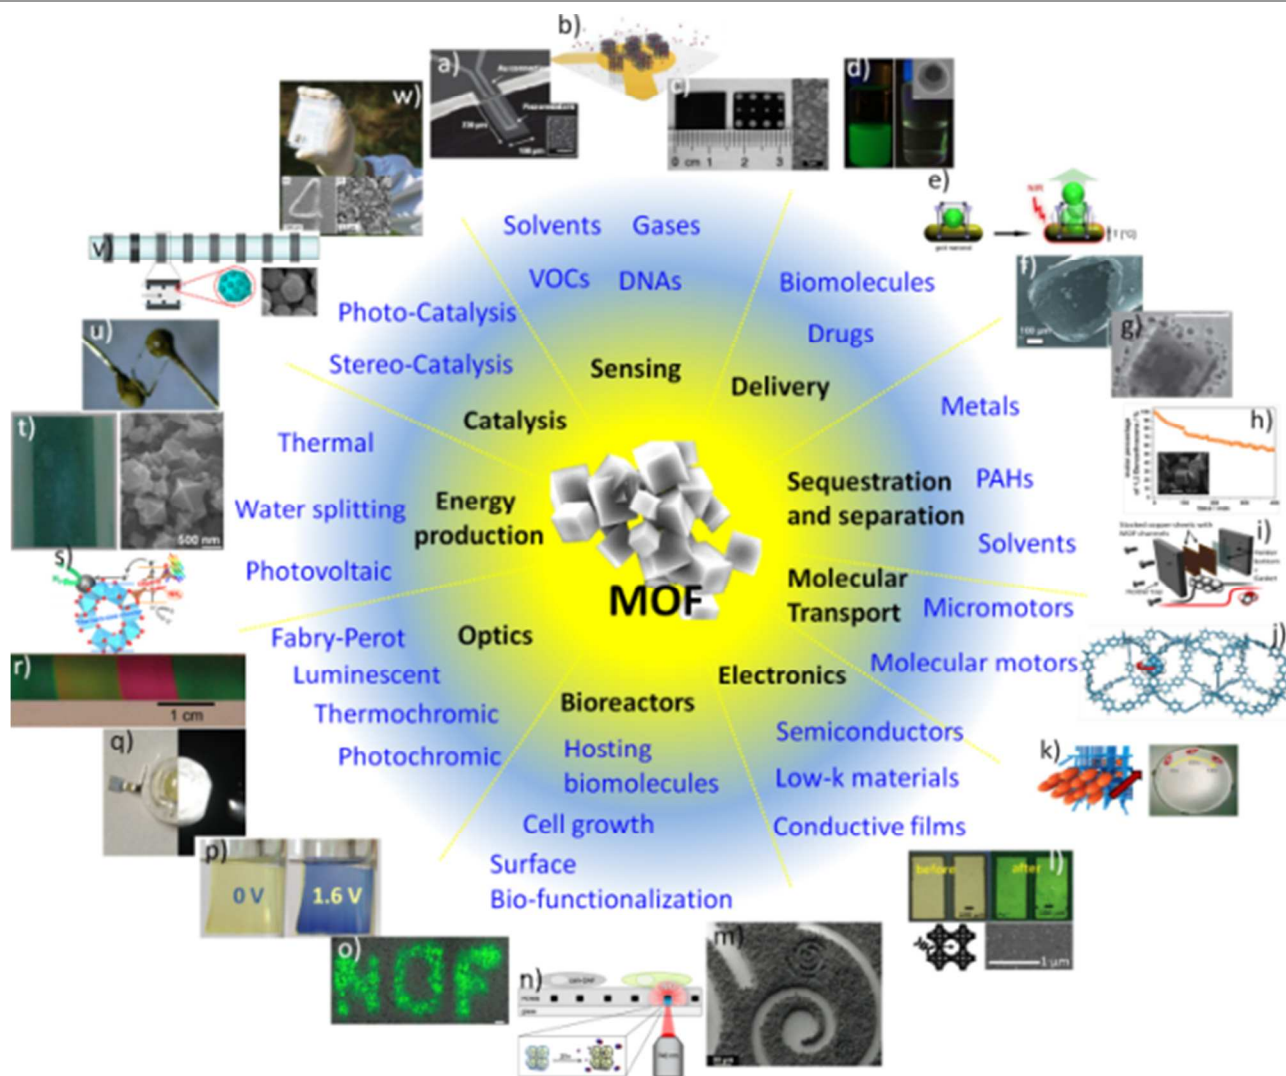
b)

a)

w)

c)

d)

e)

Solvents Gases

VOCs DNAs

Biomolecules

Drugs

v)

f)

g)

Photo-Catalysis

Stereo-Catalysis

Sensing

Delivery

u)

Catalysis

Metals

h)

Thermal

t)

Sequestration and separation

PAHs

Energy production

Water splitting

500 nm

i)

Solvents

s)

Photovoltaic

MOF

Molecular Transport

Micromotors

j)

Fabry-Perot

Optics

r)

Molecular motors

1 cm

Luminescent

Electronics

Thermochromic

Bioreactors

q)

Photochromic

Semiconductors

Hosting biomolecules

k)

Low-k materials

Cell growth

Conductive films

p)

Surface Bio-functionalization

0 V

1.6 V

before

after

l)

1 μm

o)

m)

n)

MOF